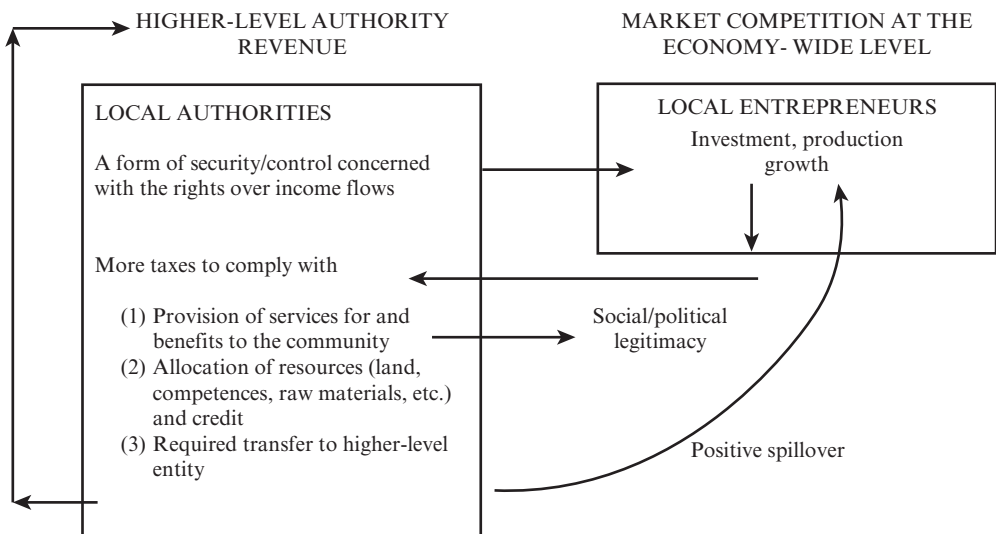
HIGHER-LEVEL AUTHORITY REVENUE

MARKET COMPETITION AT THE ECONOMY- WIDE LEVEL

LOCAL AUTHORITIES

A form of security/control concerned with the rights over income flows

LOCAL ENTREPRENEURS

Investment, production growth

More taxes to comply with

(1) Provision of services for and benefits to the community

(2) Allocation of resources (land, competences, raw materials, etc.) and credit

(3) Required transfer to higher-level entity

Social/political legitimacy

Positive spillover